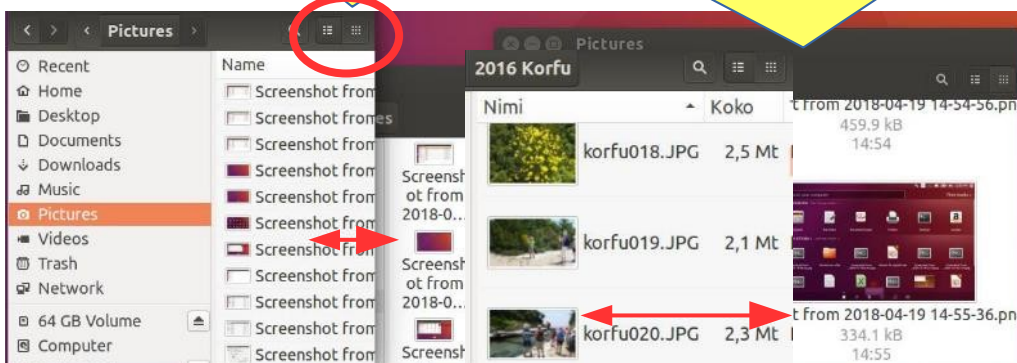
Pictures

Recent
Home
Desktop
Documents
Downloads
Music
Pictures
Videos
Trash
Network
64 GB Volume
Computer

Name
Screenshot from
Screenshot fromes
Screenshot from
Screenshot from
Screenshot from
Screenshot from
Screenshot from
Screenshot from
Screenshot from
Screenshot from
Screenshot from
Screenshot from

Screenshot from 2018-0...
Screenshot from 2018-0...
Screensh

Pictures

2016 Korfu

Nimi
Koko

korfu018.JPG 2,5 Mt
korfu019.JPG 2,1 Mt
korfu020.JPG 2,3 Mt

t from 2018-04-19 14-54-56.pn
459.9 kB
14:54

t from 2018-04-19 14-55-36.pn
334.1 kB
14:55